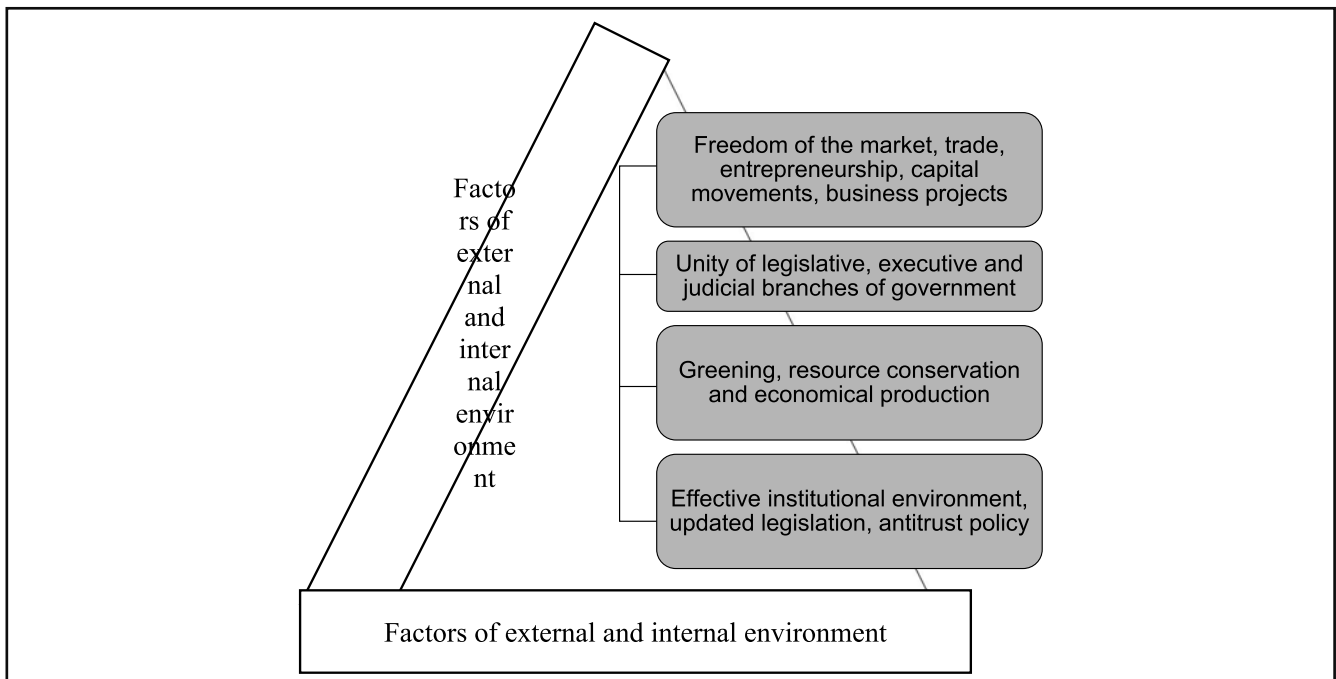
Facto rs of exter nal and inter nal envir onme nt

Freedom of the market, trade, entrepreneurship, capital movements, business projects

Unity of legislative, executive and judicial branches of government

Greening, resource conservation and economical production

Effective institutional environment, updated legislation, antitrust policy

Factors of external and internal environment